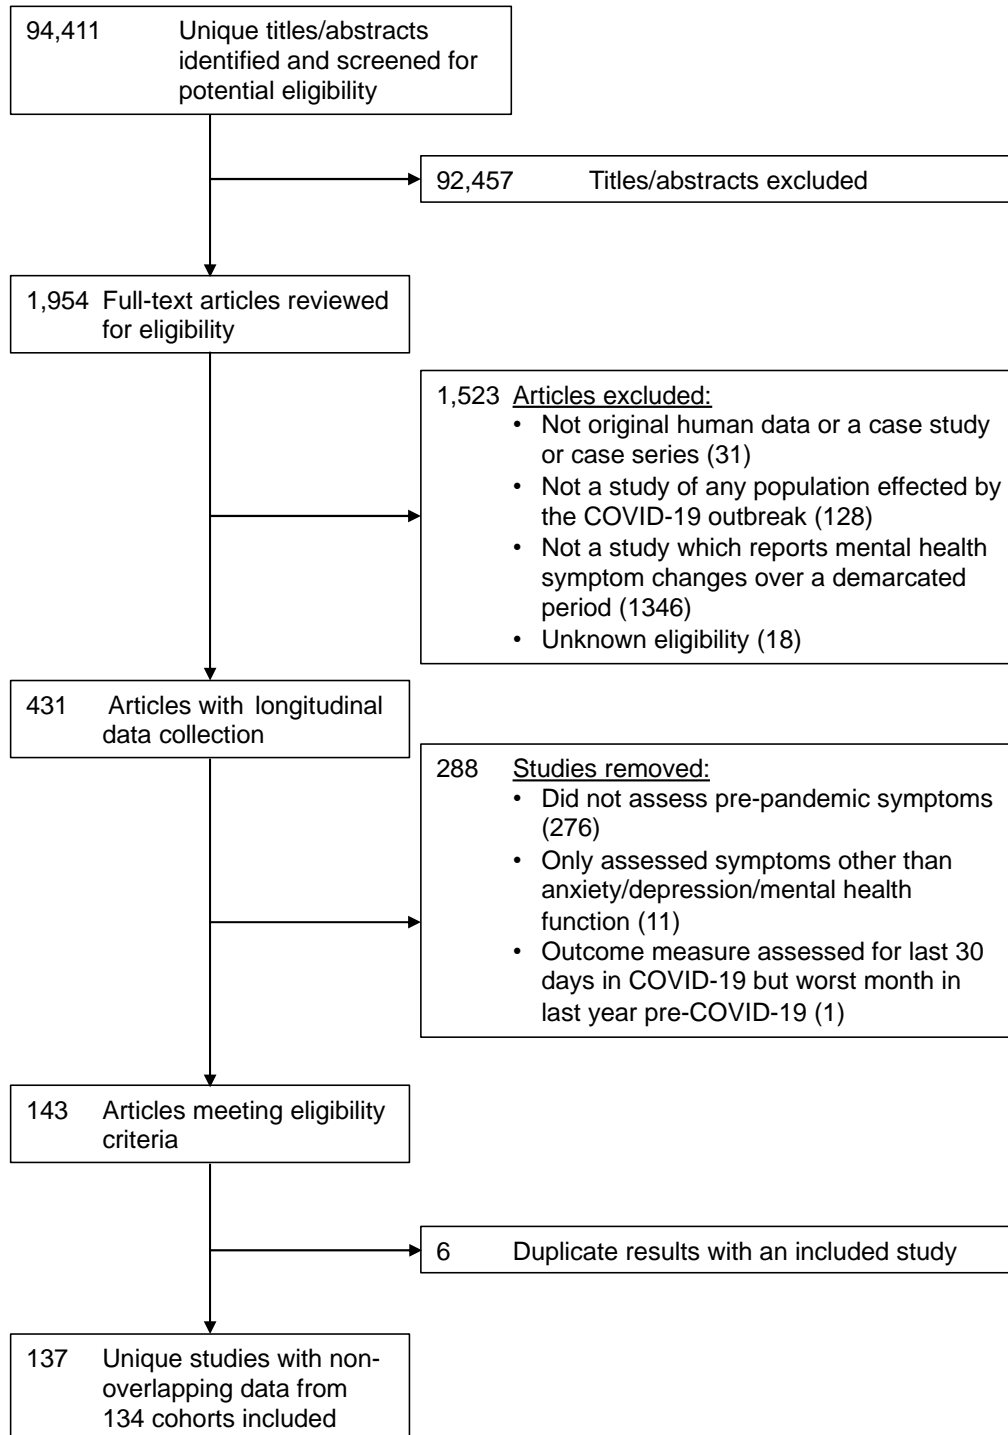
94,411 Unique titles/abstracts identified and screened for potential eligibility

92,457 Titles/abstracts excluded

1,954 Full-text articles reviewed for eligibility

1,523 Articles excluded:
• Not original human data or a case study or case series (31)
• Not a study of any population effected by the COVID-19 outbreak (128)
• Not a study which reports mental health symptom changes over a demarcated period (1346)
• Unknown eligibility (18)

431 Articles with longitudinal data collection

288 Studies removed:
• Did not assess pre-pandemic symptoms (276)
• Only assessed symptoms other than anxiety/depression/mental health function (11)
• Outcome measure assessed for last 30 days in COVID-19 but worst month in last year pre-COVID-19 (1)

143 Articles meeting eligibility criteria

6 Duplicate results with an included study

137 Unique studies with non-overlapping data from 134 cohorts included